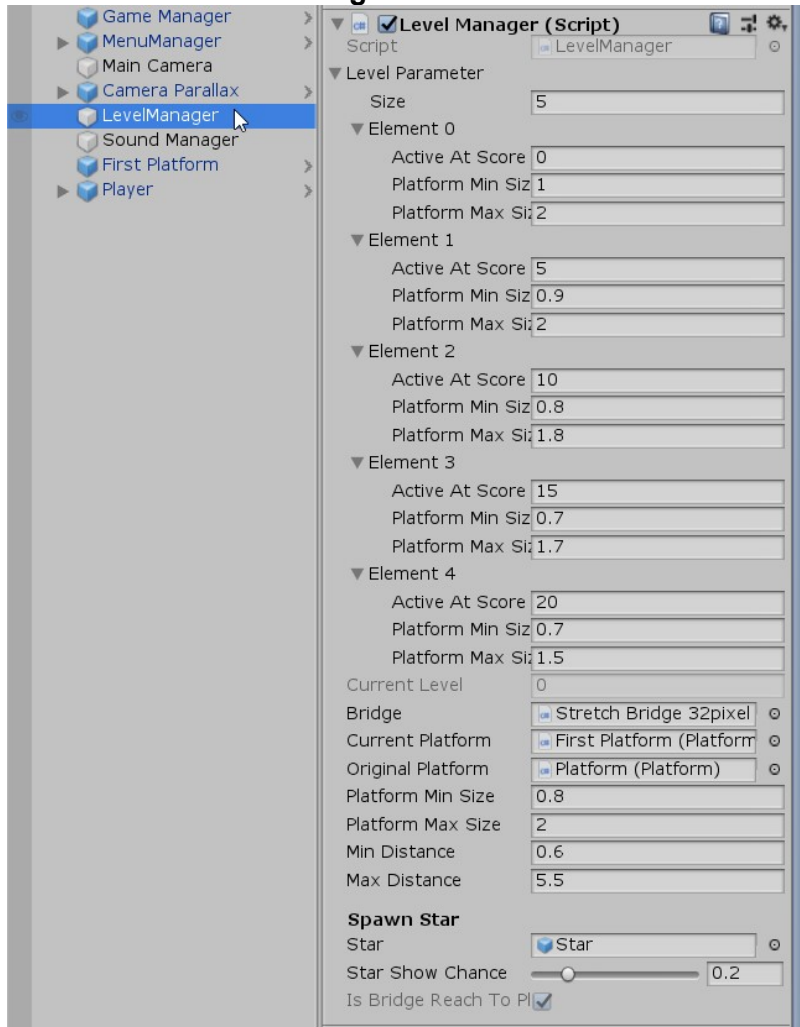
Game Manager
MenuManager
Main Camera
Camera Parallax
LevelManager
Sound Manager
First Platform
Player

Level Manager (Script)
Script LevelManager
Level Parameter
Size 5
Element 0
Active At Score 0
Platform Min Siz 1
Platform Max Si 2
Element 1
Active At Score 5
Platform Min Siz 0.9
Platform Max Si 2
Element 2
Active At Score 10
Platform Min Siz 0.8
Platform Max Si 1.8
Element 3
Active At Score 15
Platform Min Siz 0.7
Platform Max Si 1.7
Element 4
Active At Score 20
Platform Min Siz 0.7
Platform Max Si 1.5
Current Level 0
Bridge Stretch Bridge 32pixel
Current Platform First Platform (Platform
Original Platform Platform (Platform)
Platform Min Size 0.8
Platform Max Size 2
Min Distance 0.6
Max Distance 5.5

Spawn Star
Star Star
Star Show Chance 0.2
Is Bridge Reach To Pl